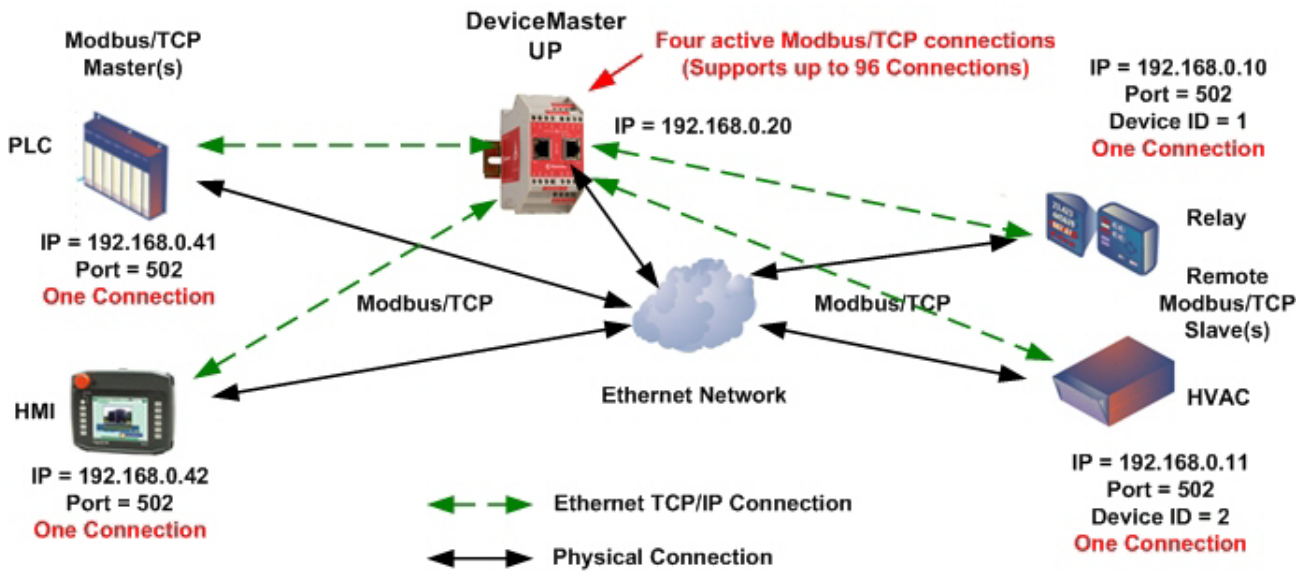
Modbus/TCP Master(s)

DeviceMaster UP

Four active Modbus/TCP connections (Supports up to 96 Connections)

IP = 192.168.0.10
Port = 502
Device ID = 1
One Connection

PLC

IP = 192.168.0.20

Relay

IP = 192.168.0.41
Port = 502
One Connection

Remote Modbus/TCP Slave(s)

Modbus/TCP

Modbus/TCP

HMI

Ethernet Network

HVAC

IP = 192.168.0.42
Port = 502
One Connection

IP = 192.168.0.11
Port = 502
Device ID = 2
One Connection

Ethernet TCP/IP Connection

Physical Connection